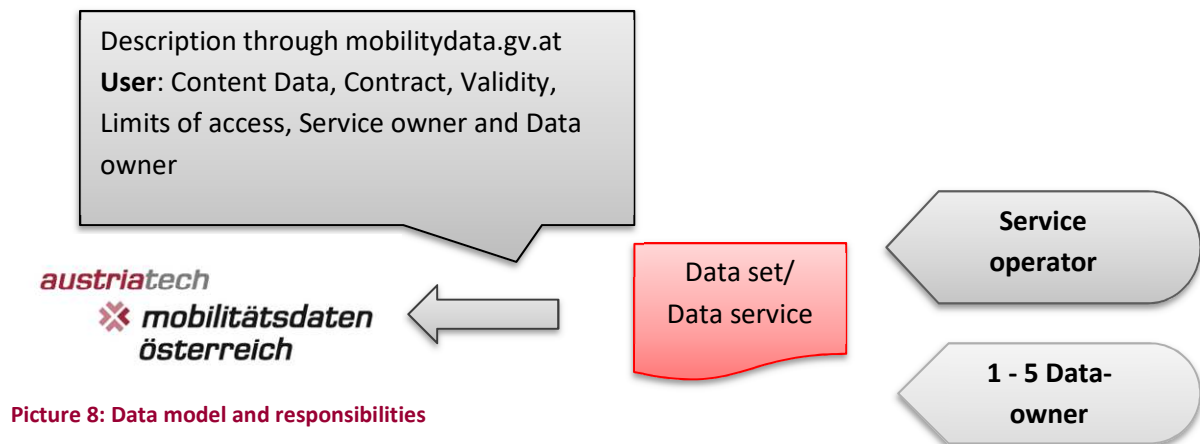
Description through mobilitydata.gv.at
**User**: Content Data, Contract, Validity, Limits of access, Service owner and Data owner

austriatech
mobilitätsdaten österreich

Data set/ Data service

Service operator

1 - 5 Dataowner

Picture 8: Data model and responsibilities